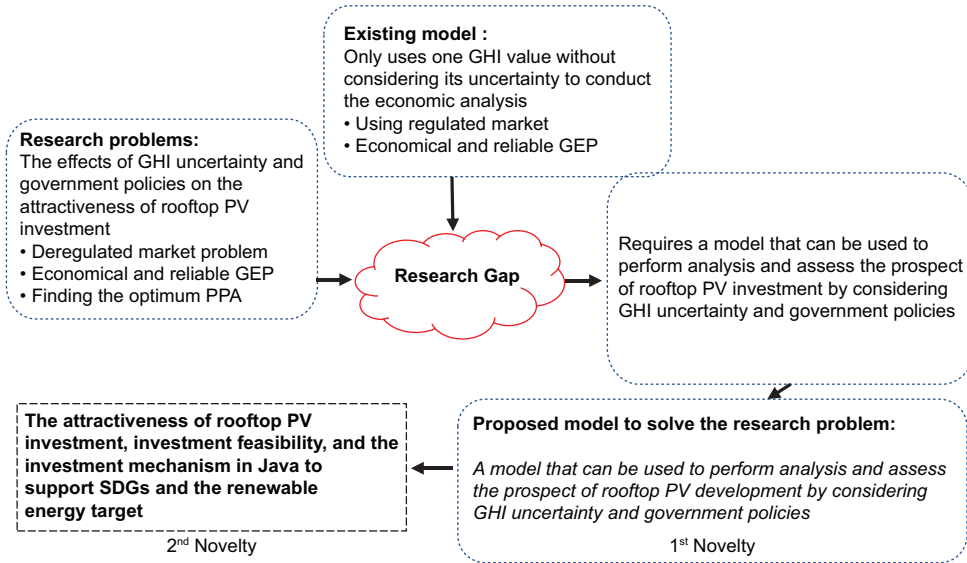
**Existing model :**
Only uses one GHI value without considering its uncertainty to conduct the economic analysis
• Using regulated market
• Economical and reliable GEP

**Research problems:**
The effects of GHI uncertainty and government policies on the attractiveness of rooftop PV investment
• Deregulated market problem
• Economical and reliable GEP
• Finding the optimum PPA

**Research Gap**

Requires a model that can be used to perform analysis and assess the prospect of rooftop PV investment by considering GHI uncertainty and government policies

**Proposed model to solve the research problem:**

*A model that can be used to perform analysis and assess the prospect of rooftop PV development by considering GHI uncertainty and government policies*

1$^{st}$ Novelty

**The attractiveness of rooftop PV investment, investment feasibility, and the investment mechanism in Java to support SDGs and the renewable energy target**

2$^{nd}$ Novelty